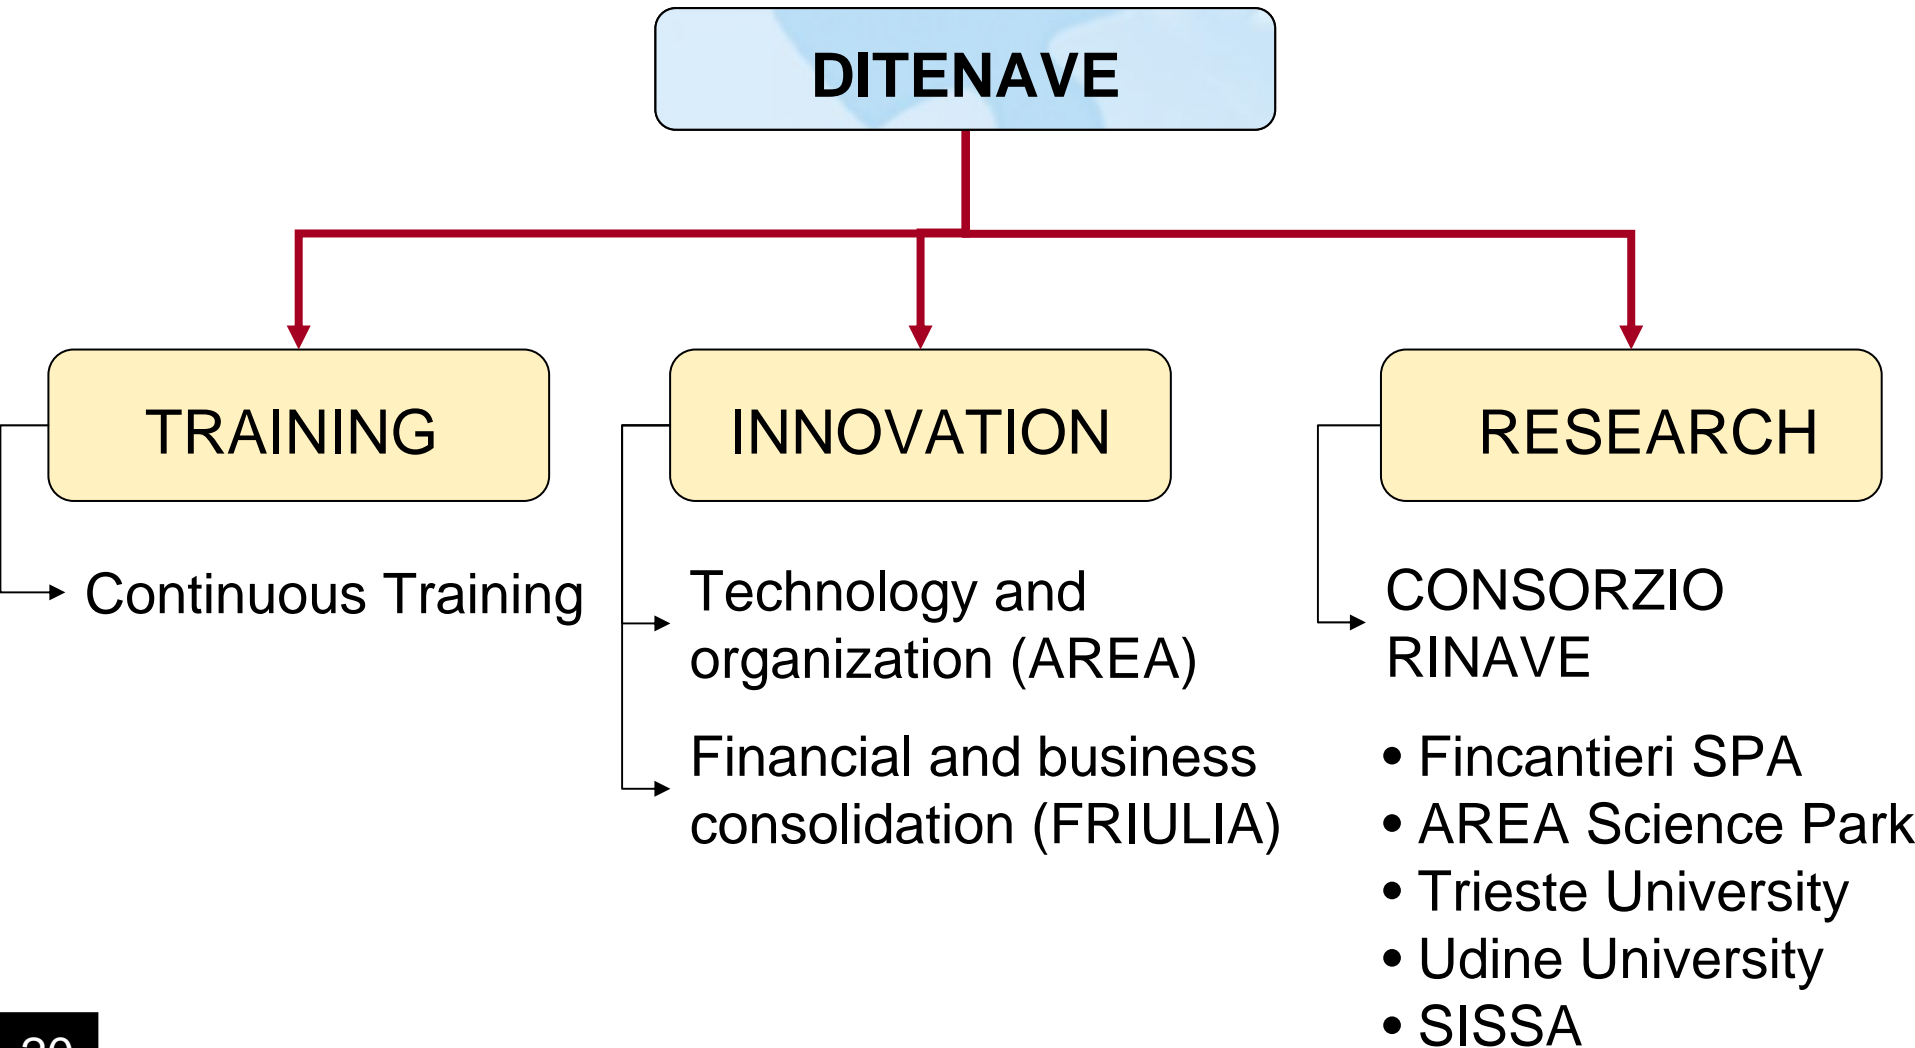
DITENAVE

TRAINING

INNOVATION

RESEARCH

Continuous Training

Technology and organization (AREA)

Financial and business consolidation (FRIULIA)

CONSORZIO RINAVE

• Fincantieri SPA
• AREA Science Park
• Trieste University
• Udine University
• SISSA

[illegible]